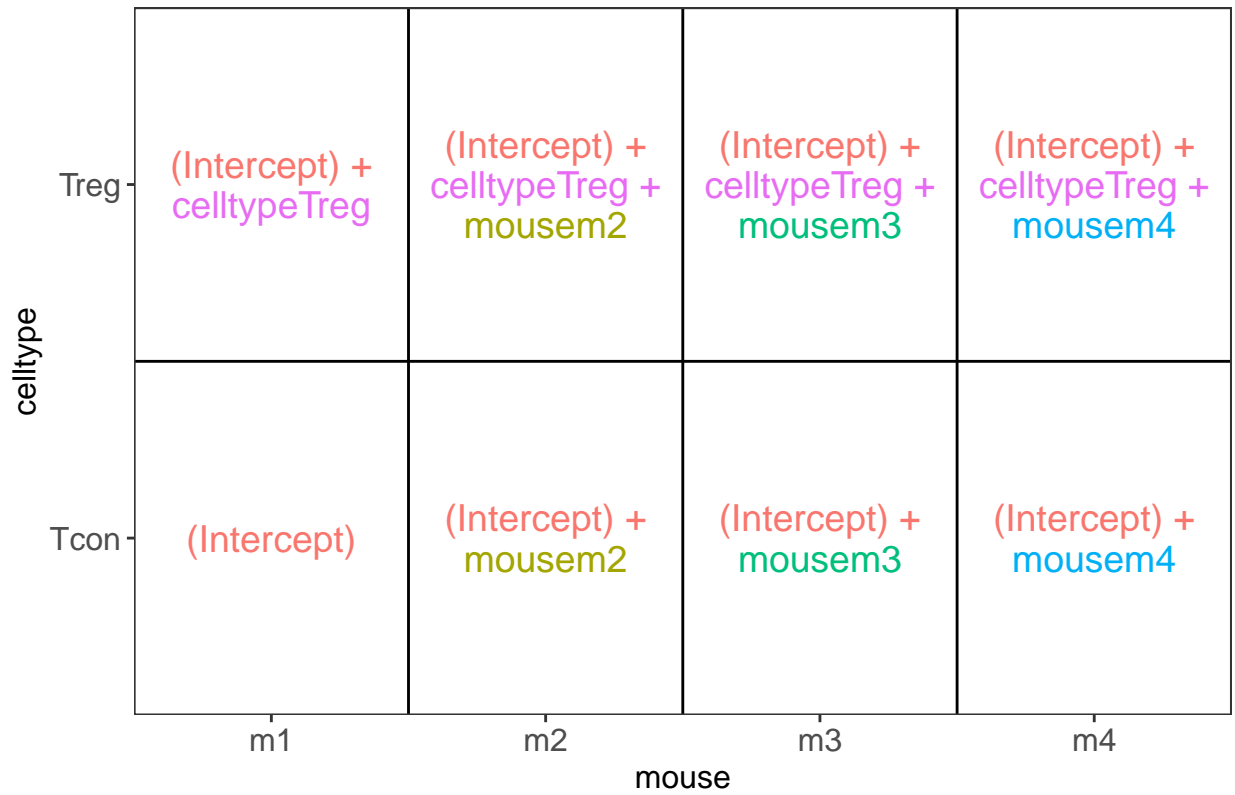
| celltype | m1 | m2 | m3 | m4 |
|---|---|---|---|---|
| Treg | (Intercept) + celltypeTreg | (Intercept) + celltypeTreg + mousem2 | (Intercept) + celltypeTreg + mousem3 | (Intercept) + celltypeTreg + mousem4 |
| Tcon | (Intercept) | (Intercept) + mousem2 | (Intercept) + mousem3 | (Intercept) + mousem4 |

mouse